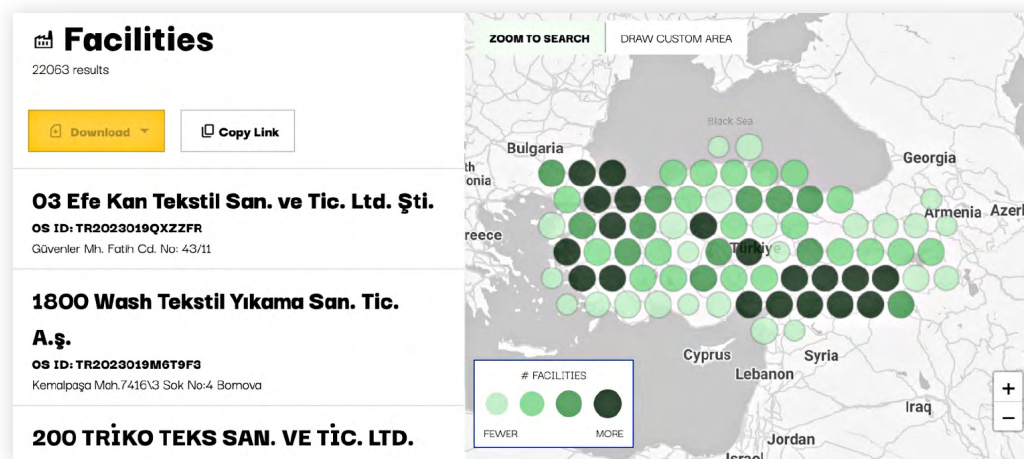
Facilities
22063 results

Download

Copy Link

03 Efe Kan Tekstil San. ve Tic. Ltd. Şti.
OS ID: TR2023019QXZZFR
Güvenler Mh. Fatih Cd. No: 43/11

1800 Wash Tekstil Yıkama San. Tic. A.ş.
OS ID: TR2023019M6T9F3
Kemalpaşa Mah.7416\3 Sok No:4 Bornova

200 TRİKO TEKS SAN. VE TİC. LTD.

ZOOM TO SEARCH
DRAW CUSTOM AREA

Black Sea
Bulgaria
Georgia
Armenia
Azer
reece
Türkiye
Cyprus
Syria
Lebanon
Iraq
Jordan

# FACILITIES
FEWER
MORE

+
−